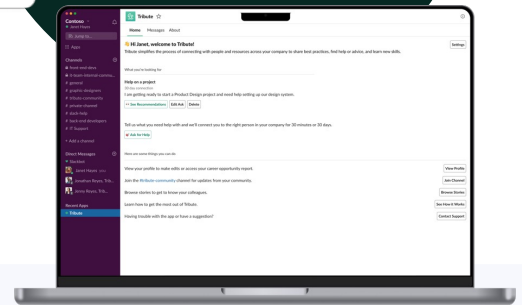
Contoso
Janet Hayes
Jump to...
Apps
Channels
team-welcome
#-team-external-commu...
general
graphic-designers
tribute-community
private-channel
dash-help
back-end-developers
IT Support
+ Add a channel
Direct Messages
Mayfield
Janet Hayes
Jonathan Reyes, Trib...
James Reyes, Trib...
Recent Apps
Tribute

Tribute
Home Messages About

Hi Janet, welcome to Tribute!
Tribute simplifies the process of connecting with people and resources across your company to share best practices, find help or advice, and learn new skills.
Settings

What you're looking for

Help on a project
30-day connection
I am getting ready to start a Product Design project and need help setting up our design system.
See Recommendations Edit Ask Delete

Tell us what you need help with and we'll connect you to the right person in your company for 30 minutes or 30 days.
Ask for Help

Here are some things you can do

View your profile to make edits or access your career opportunity report. View Profile
Join the #tribute-community channel for updates from your community. Join Channel
Browse stories to get to know your colleagues. Browse Stories
Learn how to get the most out of Tribute. See How it Works
Having trouble with the app or have a suggestion? Contact Support